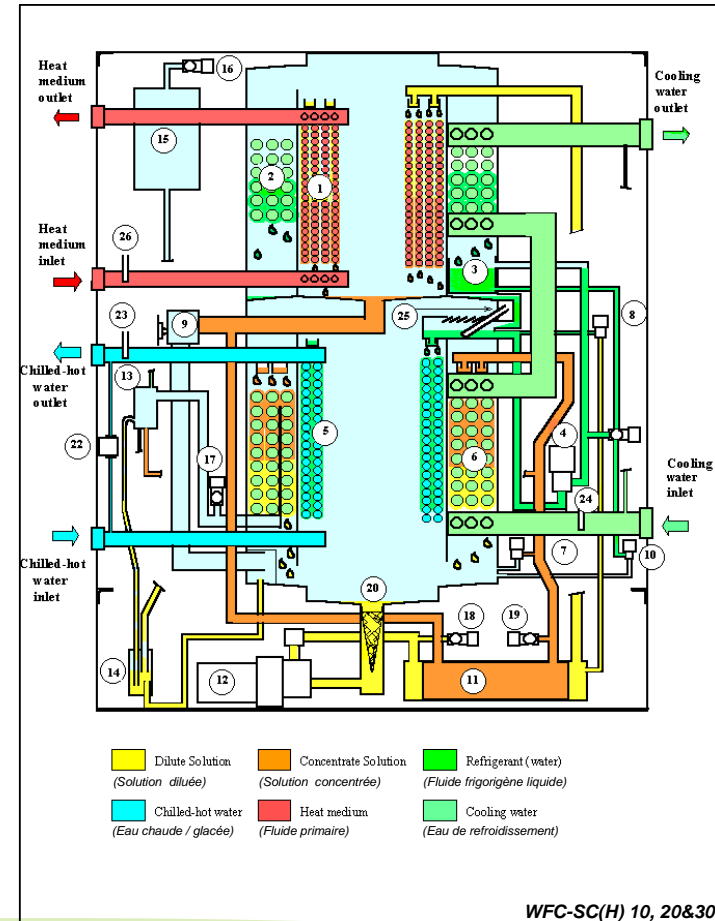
Heat medium outlet

16

15

2

1

3

Cooling water outlet

Heat medium inlet

26

23

9

25

8

Chilled-hot water outlet

13

5

4

22

17

6

Cooling water inlet

24

Chilled-hot water inlet

7

10

20

18

19

14

12

11

Dilute Solution (Solution diluée)

Concentrate Solution (Solution concentrée)

Refrigerant (water) (Fluide frigorigène liquide)

Chilled-hot water (Eau chaude / glacée)

Heat medium (Fluide primaire)

Cooling water (Eau de refroidissement)

WFC-SC(H) 10, 20&30